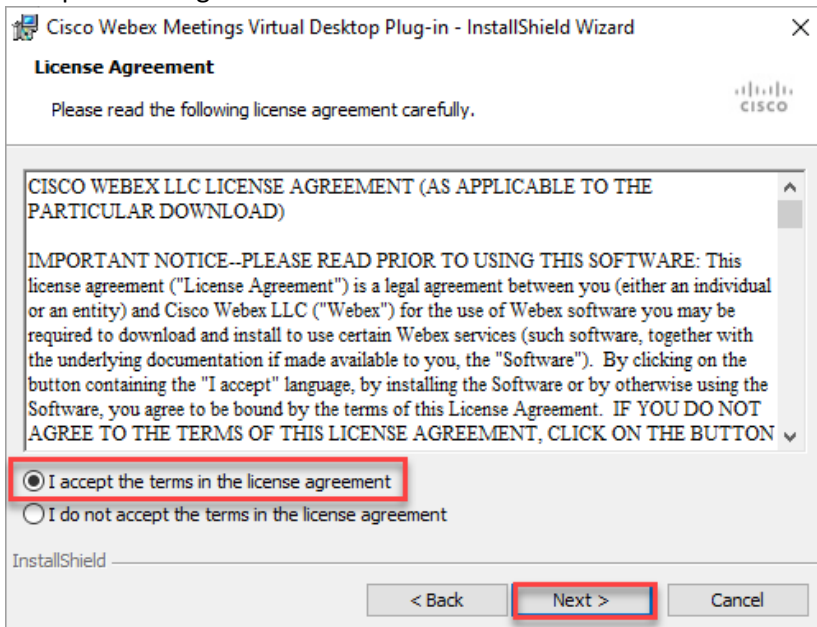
Cisco Webex Meetings Virtual Desktop Plug-in - InstallShield Wizard

License Agreement

Please read the following license agreement carefully.

cisco

CISCO WEBEX LLC LICENSE AGREEMENT (AS APPLICABLE TO THE PARTICULAR DOWNLOAD)

IMPORTANT NOTICE--PLEASE READ PRIOR TO USING THIS SOFTWARE: This license agreement ("License Agreement") is a legal agreement between you (either an individual or an entity) and Cisco Webex LLC ("Webex") for the use of Webex software you may be required to download and install to use certain Webex services (such software, together with the underlying documentation if made available to you, the "Software"). By clicking on the button containing the "I accept" language, by installing the Software or by otherwise using the Software, you agree to be bound by the terms of this License Agreement. IF YOU DO NOT AGREE TO THE TERMS OF THIS LICENSE AGREEMENT, CLICK ON THE BUTTON

I accept the terms in the license agreement

I do not accept the terms in the license agreement

InstallShield

< Back

Next >

Cancel